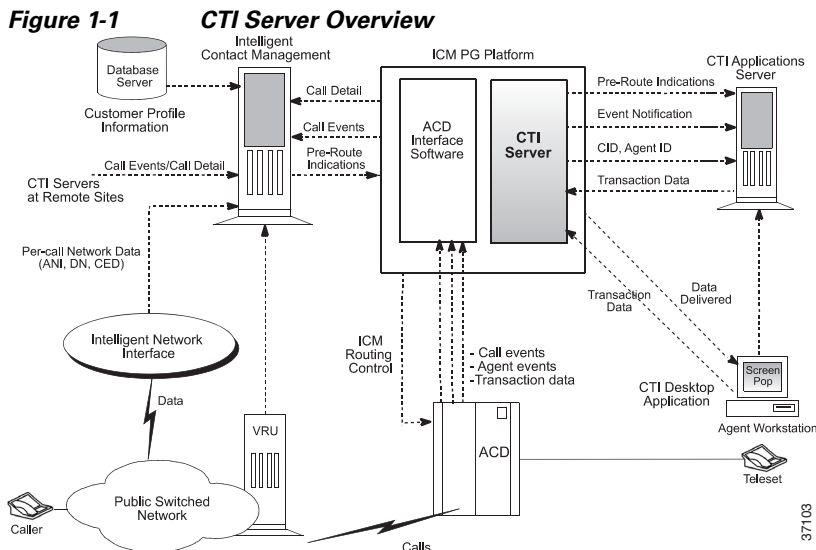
Figure 1-1 CTI Server Overview

Database Server

Customer Profile Information

Intelligent Contact Management

ICM PG Platform

CTI Applications Server

Call Detail

Call Events

Pre-Route Indications

Call Events/Call Detail

CTI Servers at Remote Sites

ACD Interface Software

CTI Server

Pre-Route Indications

Event Notification

CID, Agent ID

Transaction Data

Per-call Network Data (ANI, DN, CED)

Transaction Data

Data Delivered

Intelligent Network Interface

ICM Routing Control

- Call events
- Agent events
- Transaction data

Screen Pop

CTI Desktop Application

Agent Workstation

Data

VRU

ACD

Teleset

Caller

Public Switched Network

Calls

37103